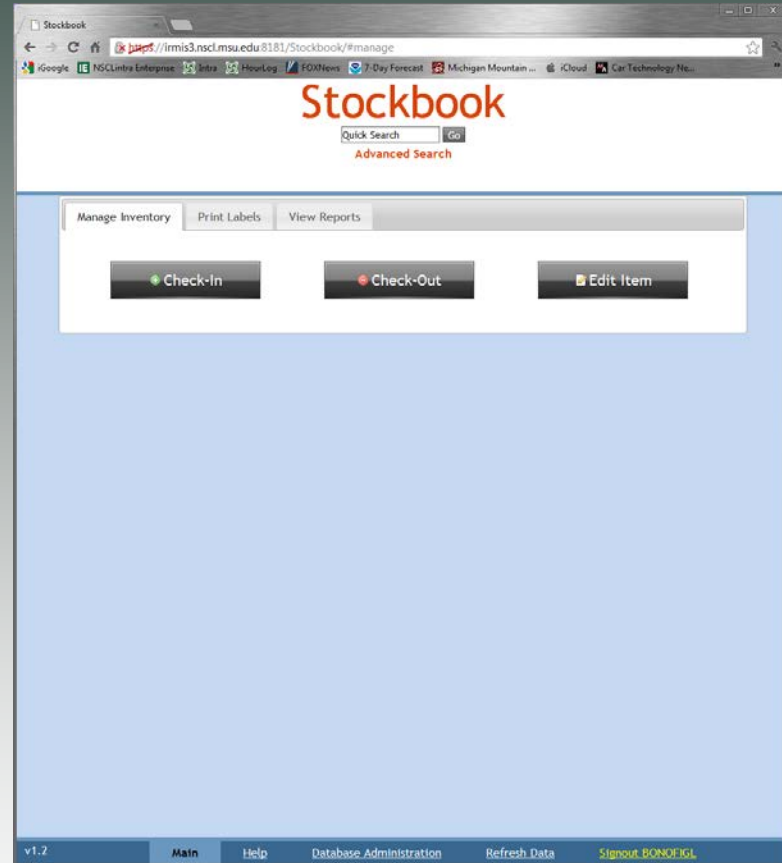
Stockbook

https://irmis3.nscl.msu.edu:8181/Stockbook/#manage

iGoogle NSCLintra Enterprise Intra HourLog FOXNews 7-Day Forecast Michigan Mountain ... iCloud Car Technology Ne...

Stockbook

Quick Search Go

Advanced Search

Manage Inventory Print Labels View Reports

Check-In Check-Out Edit Item

v1.2 Main Help Database Administration Refresh Data Signout BONOFIGL